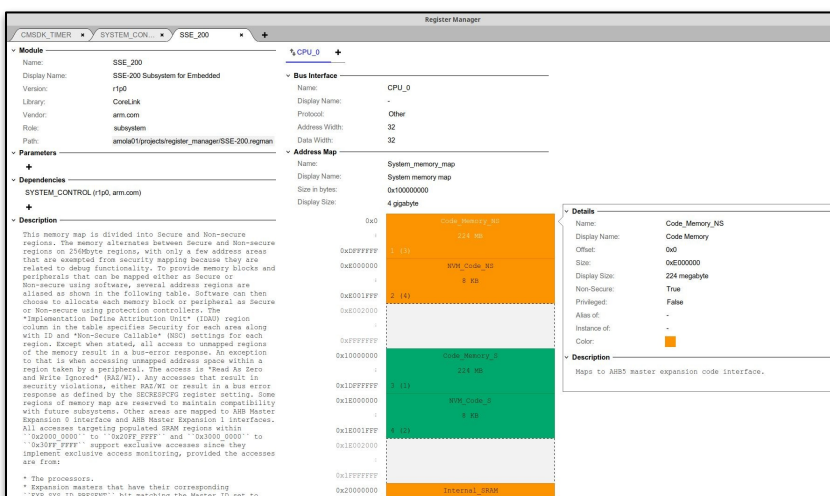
Register Manager

CMSDK_TIMER × SYSTEM_CON... × SSE_200 × +

Module
Name: SSE_200
Display Name: SSE-200 Subsystem for Embedded
Version: r1p0
Library: CoreLink
Vendor: arm.com
Role: subsystem
Path: amola01/projects/register_manager/SSE-200.regman

Parameters
+

Dependencies
SYSTEM_CONTROL (r1p0, arm.com)
+

Description
This memory map is divided into Secure and Non-secure regions. The memory alternates between Secure and Non-secure regions on 256Mbyte regions, with only a few address areas that are exempted from security mapping because they are related to debug functionality. To provide memory blocks and peripherals that can be mapped either as Secure or Non-secure using software, several address regions are aliased as shown in the following table. Software can then choose to allocate each memory block or peripheral as Secure or Non-secure using protection controllers. The *Implementation Define Attribution Unit* (IDAU) region column in the table specifies Security for each area along with ID and *Non-Secure Callable* (NSC) settings for each region. Except when stated, all access to unmapped regions of the memory result in a bus-error response. An exception to that is when accessing unmapped address space within a region taken by a peripheral. The access is *Read As Zero and Write Ignored* (RAZ/WI). Any accesses that result in security violations, either RAZ/WI or result in a bus error response as defined by the SECRESPCFG register setting. Some regions of memory map are reserved to maintain compatibility with future subsystems. Other areas are mapped to AHB Master Expansion 0 interface and AHB Master Expansion 1 interfaces. All accesses targeting populated SRAM regions within ``0x2000_0000`` to ``0x20FF_FFFF`` and ``0x3000_0000`` to ``0x30FF_FFFF`` support exclusive access monitoring, provided the accesses are from:

* The processors.
* Expansion masters that have their corresponding

CPU_0 +

Bus Interface
Name: CPU_0
Display Name: -
Protocol: Other
Address Width: 32
Data Width: 32

Address Map
Name: System_memory_map
Display Name: System memory map
Size in bytes: 0x100000000
Display Size: 4 gigabyte

0x0 Code_Memory_NS 224 MB
0xDFFFFFF 1 (1)
0xE000000 NVM_Code_NS 8 KB
0xE001FFF 2 (4)
0xE002000
0xFFFFFFF
0x10000000 Code_Memory_S 224 MB
0x1DFFFFFF 3 (1)
0x1E000000 NVM_Code_S 8 KB
0x1E001FFF 4 (2)
0x1E002000
0x1FFFFFFF
0x20000000 Internal_SRAM

Details
Name: Code_Memory_NS
Display Name: Code Memory
Offset: 0x0
Size: 0xE000000
Display Size: 224 megabyte
Non-Secure: True
Privileged: False
Alias of: -
Instance of: -
Color:

Description
Maps to AHB5 master expansion code interface.